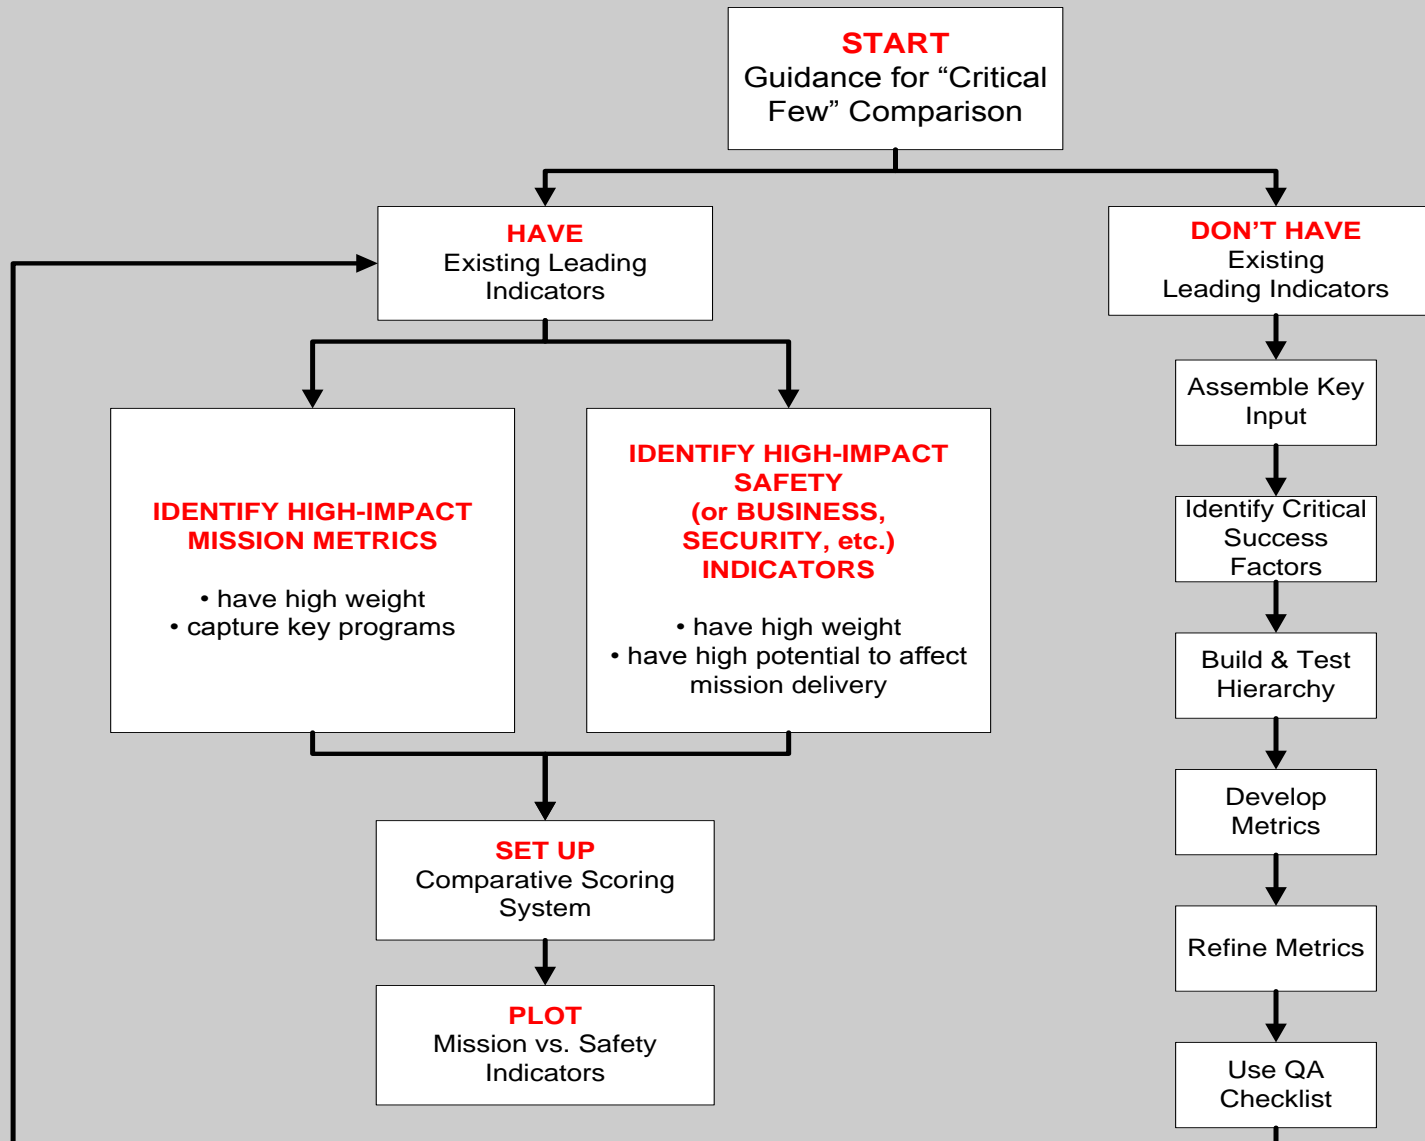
START
Guidance for “Critical Few” Comparison

HAVE
Existing Leading Indicators

DON’T HAVE
Existing Leading Indicators

Assemble Key Input

IDENTIFY HIGH-IMPACT MISSION METRICS

• have high weight
• capture key programs

IDENTIFY HIGH-IMPACT SAFETY (or BUSINESS, SECURITY, etc.) INDICATORS

• have high weight
• have high potential to affect mission delivery

Identify Critical Success Factors

Build & Test Hierarchy

Develop Metrics

SET UP
Comparative Scoring System

Refine Metrics

PLOT
Mission vs. Safety Indicators

Use QA Checklist